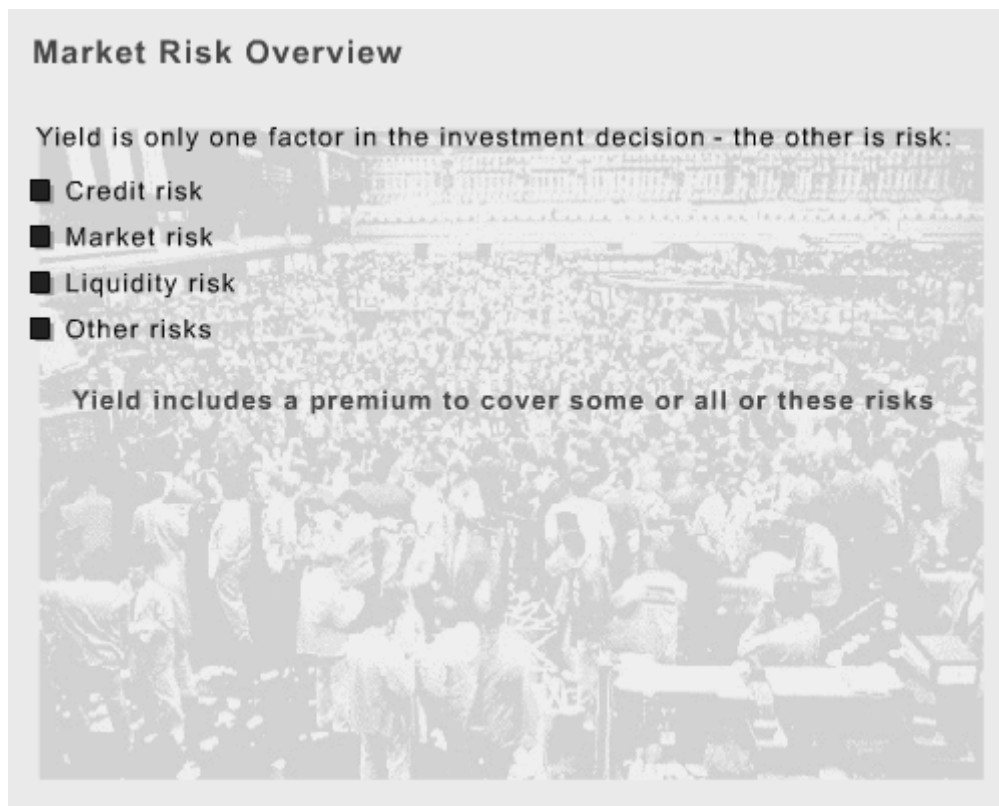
Market Risk Overview

Yield is only one factor in the investment decision - the other is risk:

- Credit risk
- Market risk
- Liquidity risk
- Other risks

Yield includes a premium to cover some or all or these risks